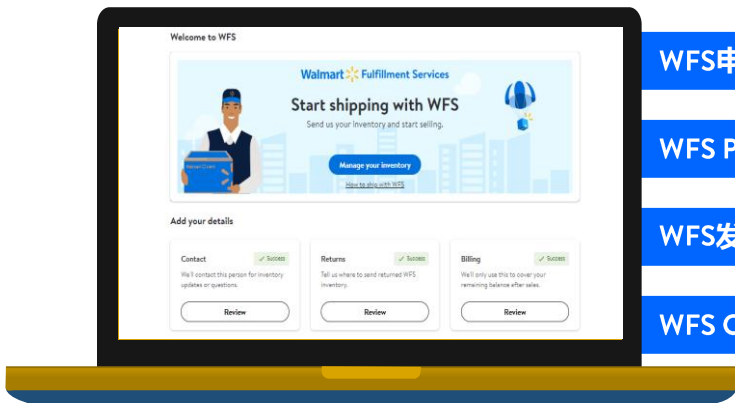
Welcome to WFS

Walmart Fulfillment Services

Start shipping with WFS

Send us your inventory and start selling.

Walmart Cares

Manage your inventory

How to ship with WFS

Add your details

Contact
✓ Success
We'll contact this person for inventory updates or questions.
Review

Returns
✓ Success
Tell us where to send returned WFS inventory.
Review

Billing
✓ Success
We'll only use this to cover your remaining balance after sales.
Review

WFS申

WFS P

WFS发

WFS C